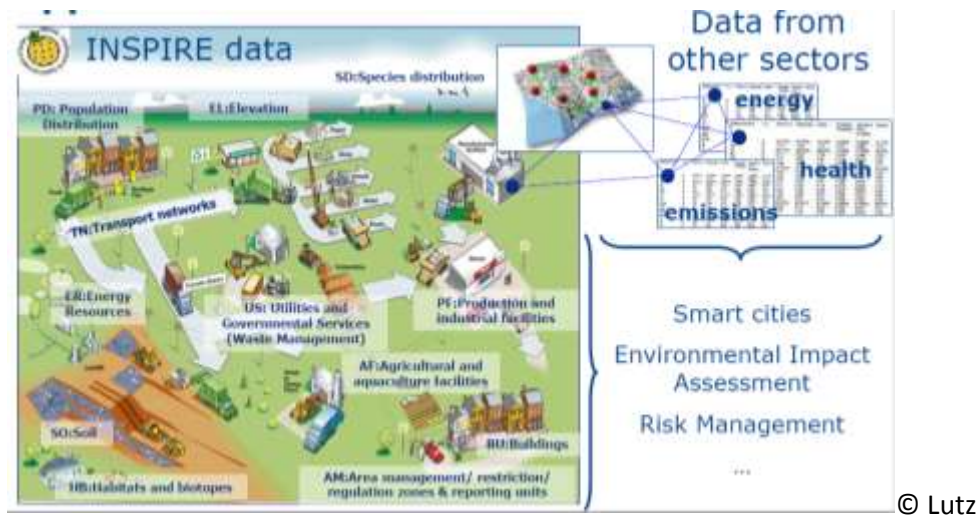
INSPIRE data

SD:Species distribution

PD: Population Distribution

EL:Elevation

TN:Transport networks

ER:Energy Resources

US: Utilities and Governmental Services (Waste Management)

PF:Production and industrial facilities

AF:Agricultural and aquaculture facilities

SO:Soil

BU:Buildings

HB:Habitats and biotopes

AM:Area management/ restriction/ regulation zones & reporting units

Data from other sectors

energy

health

emissions

Smart cities

Environmental Impact Assessment

Risk Management

...

© Lutz